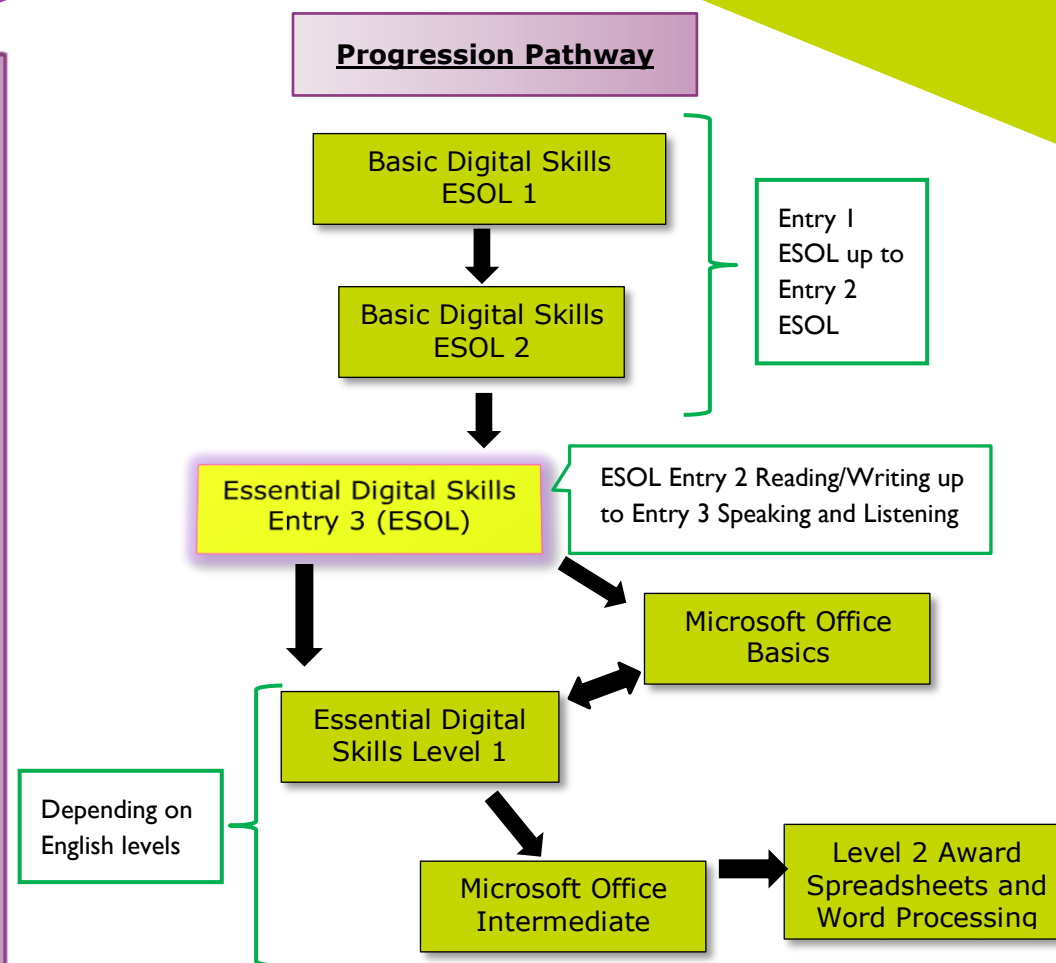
Progression Pathway

Basic Digital Skills ESOL 1

Basic Digital Skills ESOL 2

Entry 1 ESOL up to Entry 2 ESOL

Essential Digital Skills Entry 3 (ESOL)

ESOL Entry 2 Reading/Writing up to Entry 3 Speaking and Listening

Microsoft Office Basics

Essential Digital Skills Level 1

Depending on English levels

Microsoft Office Intermediate

Level 2 Award Spreadsheets and Word Processing